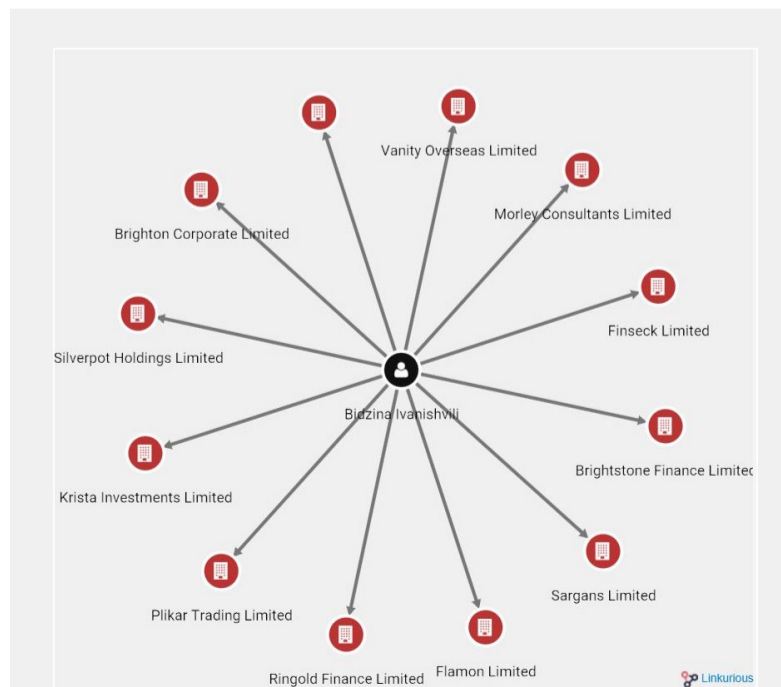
Vanity Overseas Limited
Brighton Corporate Limited
Morley Consultants Limited
Finseck Limited
Silverpot Holdings Limited
Bidzina Ivanishvili
Brightstone Finance Limited
Krista Investments Limited
Sargans Limited
Plikar Trading Limited
Ringold Finance Limited
Flamon Limited
Linkurious